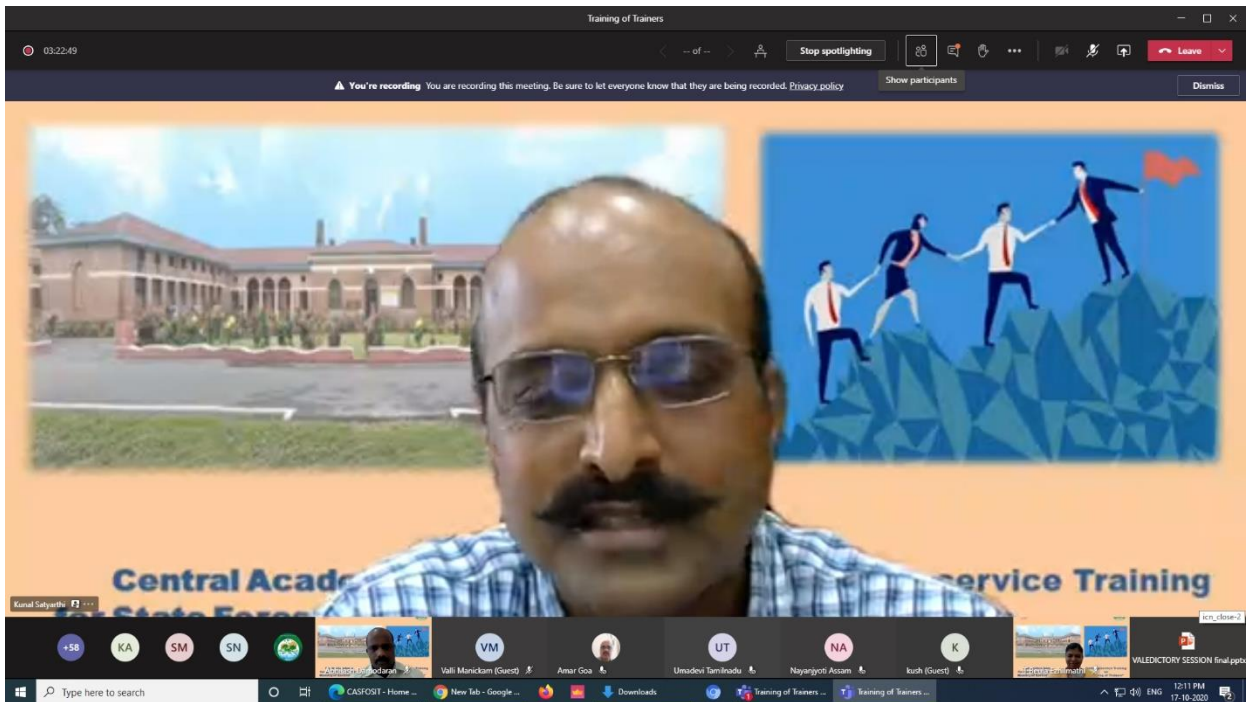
Training of Trainers

03:22:49

-- of --

Stop spotlighting

Leave

Show participants

You're recording You are recording this meeting. Be sure to let everyone know that they are being recorded. Privacy policy

Dismiss

Central Acad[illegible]

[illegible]ervice Training

Kunal Satyarthi

+58 KA SM SN

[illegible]odaran

VM Valli Manickam (Guest)

Amar Goa

UT Umadevi Tamilnadu

NA Nayanjyoti Assam

K kush (Guest)

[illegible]

icn_close-2

VALEDICTORY SESSION final.pptx

Type here to search

CASFOSIT - Home ...

New Tab - Google ...

Downloads

Training of Trainers ...

Training of Trainers ...

ENG

12:11 PM
17-10-2020